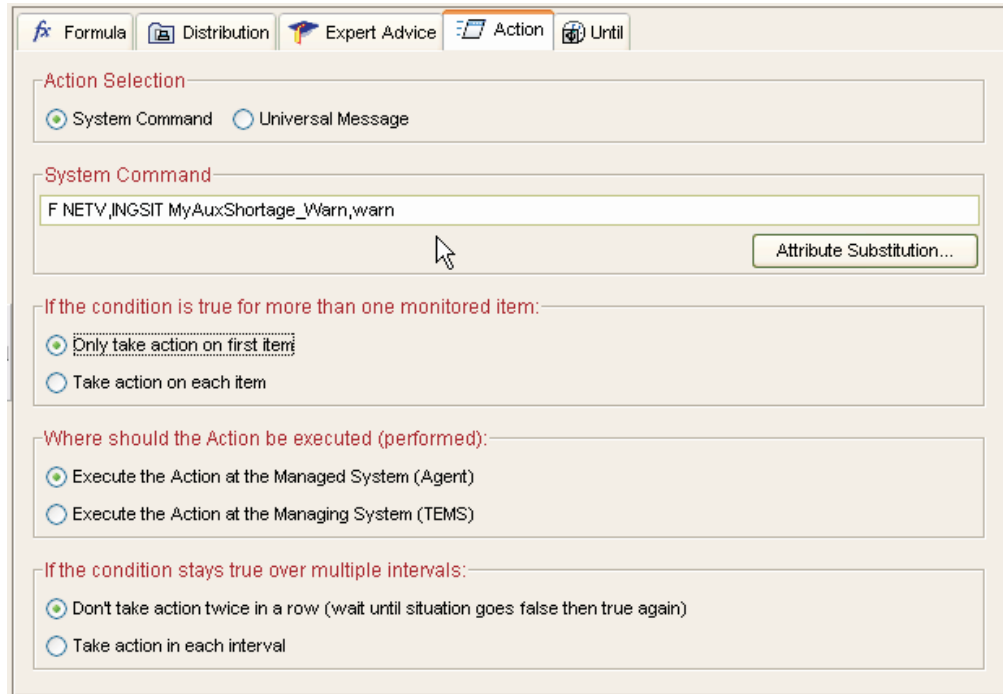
fx Formula | Distribution | Expert Advice | Action | Until

Action Selection

System Command  Universal Message

System Command

F NETV,INGSIT MyAuxShortage_Warn,warn

Attribute Substitution...

If the condition is true for more than one monitored item:

Only take action on first item

Take action on each item

Where should the Action be executed (performed):

Execute the Action at the Managed System (Agent)

Execute the Action at the Managing System (TEMS)

If the condition stays true over multiple intervals:

Don't take action twice in a row (wait until situation goes false then true again)

Take action in each interval